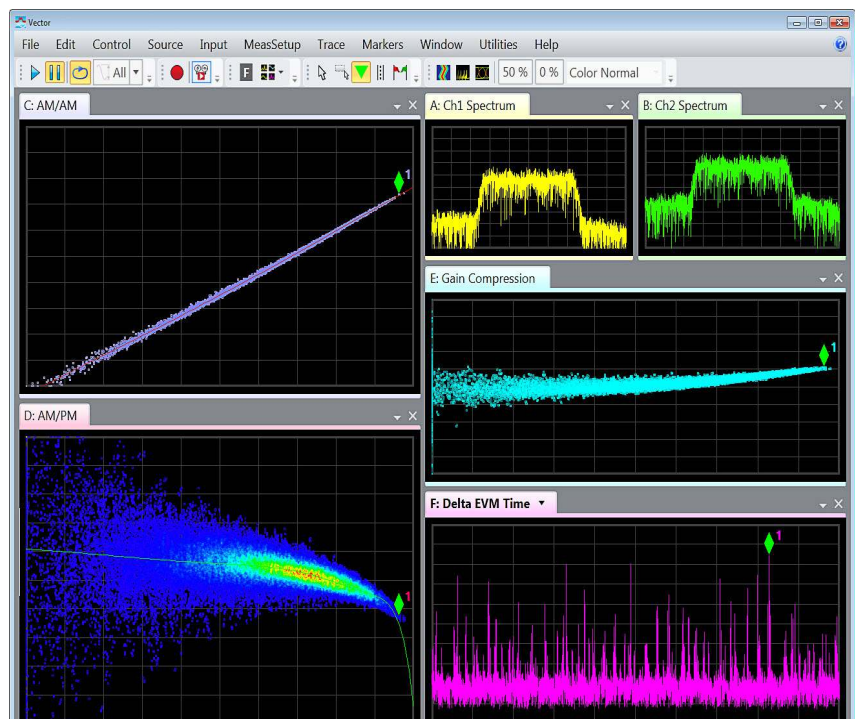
Vector

File Edit Control Source Input MeasSetup Trace Markers Window Utilities Help

All 50 % 0 % Color Normal

C: AM/AM

1

A: Ch1 Spectrum

B: Ch2 Spectrum

E: Gain Compression

1

D: AM/PM

1

F: Delta EVM Time

1